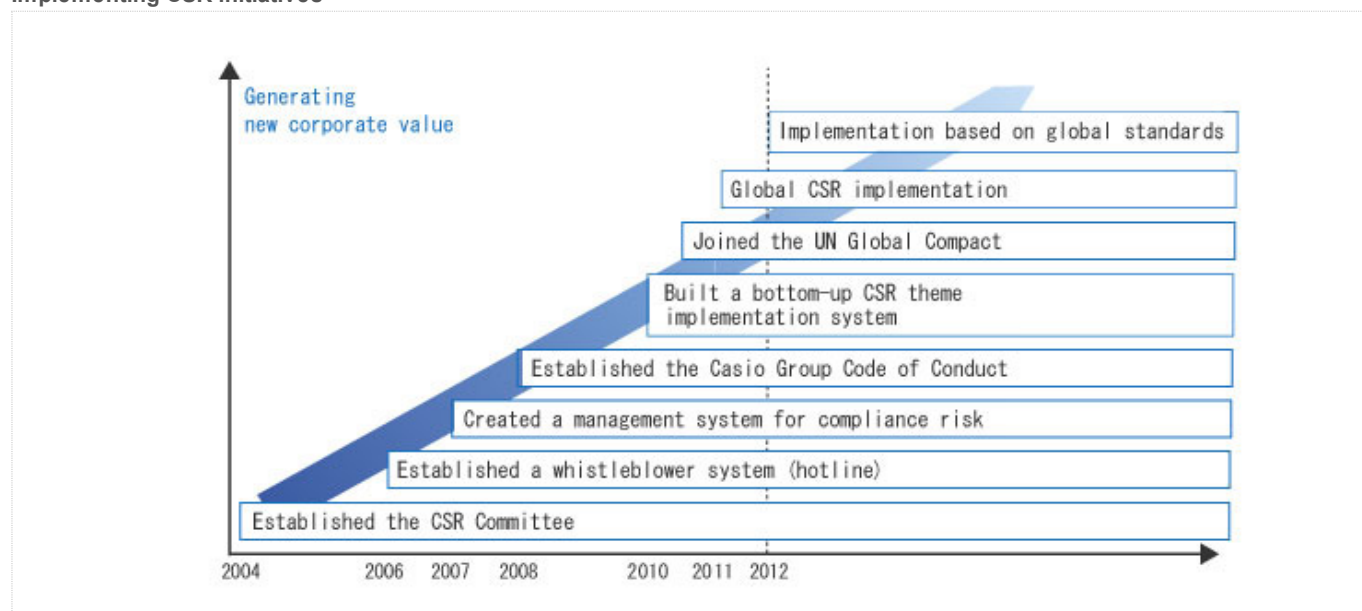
Generating new corporate value

Implementation based on global standards

Global CSR implementation

Joined the UN Global Compact

Built a bottom-up CSR theme implementation system

Established the Casio Group Code of Conduct

Created a management system for compliance risk

Established a whistleblower system (hotline)

Established the CSR Committee

2004 2006 2007 2008 2010 2011 2012